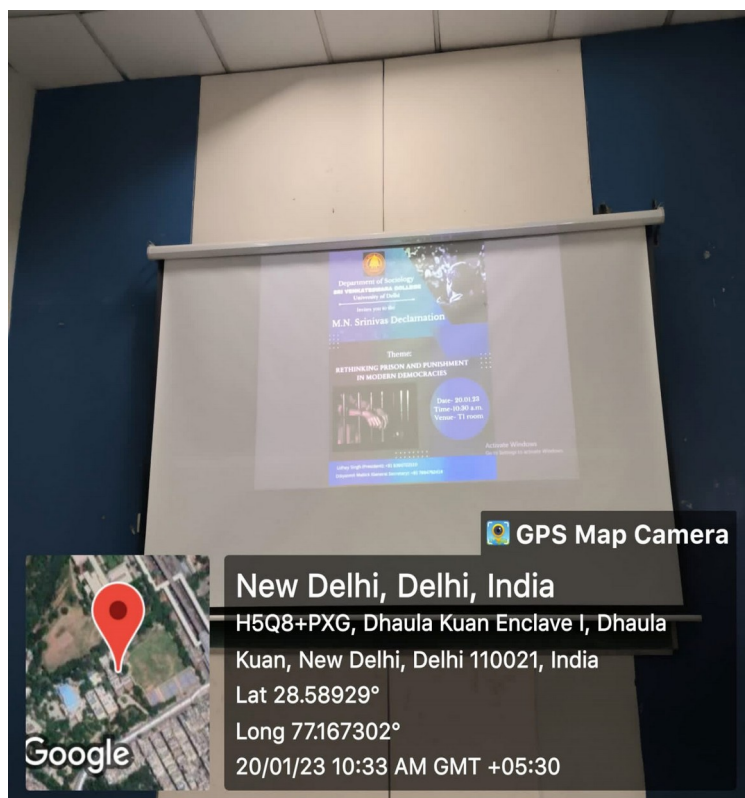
Department of Sociology
SRI VENKATESWARA COLLEGE
University of Delhi
Invites you to the
M.N. Srinivas Declamation

Theme:
RETHINKING PRISON AND PUNISHMENT IN MODERN DEMOCRACIES

Date- 20.01.23
Time-10:30 a.m.
Venue- T1 room

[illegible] Singh President- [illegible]
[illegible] General Secretary- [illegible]

Activate Windows
Go to Settings to activate Windows.

GPS Map Camera

New Delhi, Delhi, India
H5Q8+PXG, Dhaula Kuan Enclave I, Dhaula Kuan, New Delhi, Delhi 110021, India
Lat 28.58929°
Long 77.167302°
20/01/23 10:33 AM GMT +05:30

Google